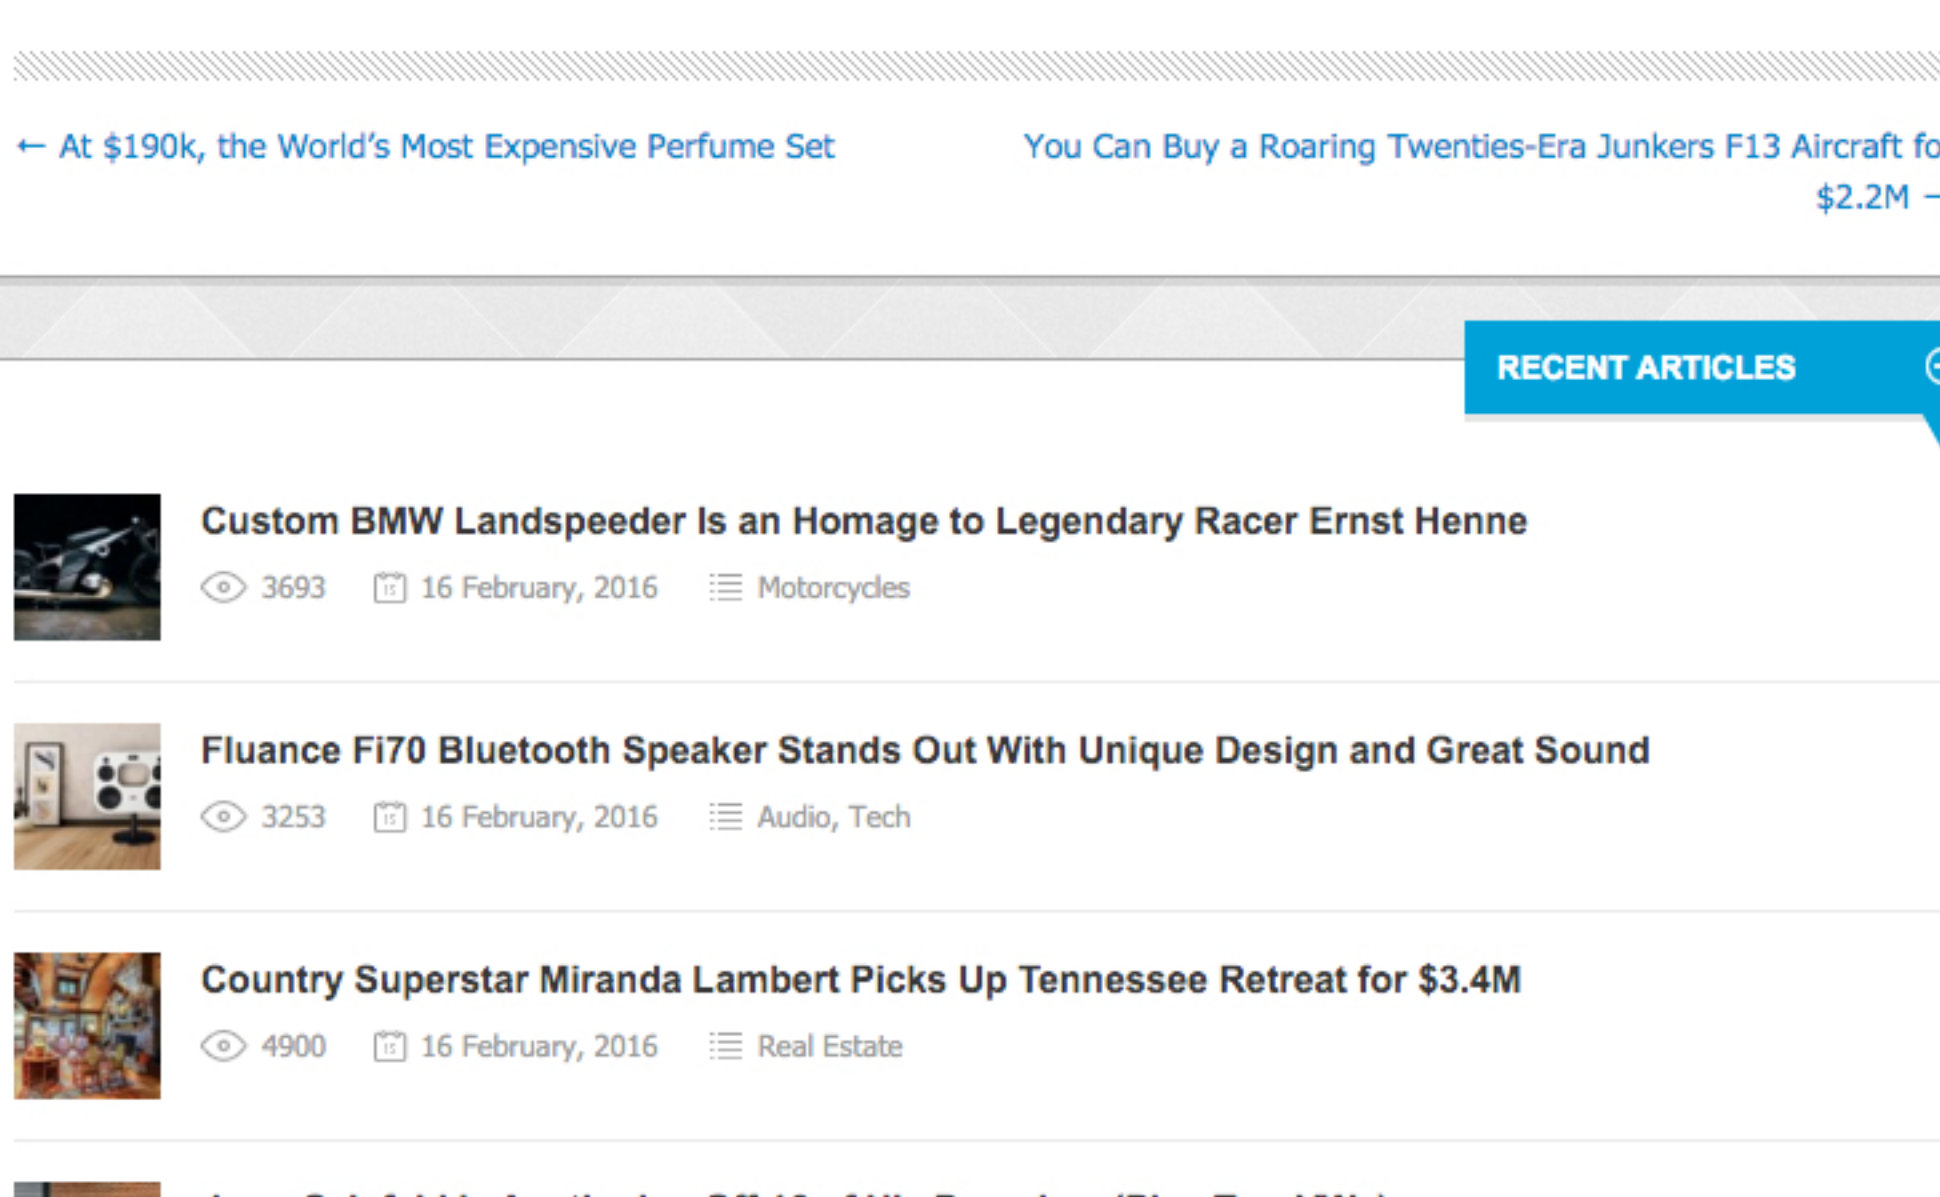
← At $190k, the World's Most Expensive Perfume Set

You Can Buy a Roaring Twenties-Era Junkers F13 Aircraft fo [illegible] $2.2M →

RECENT ARTICLES

Custom BMW Landspeeder Is an Homage to Legendary Racer Ernst Henne

3693 16 February, 2016 Motorcycles

Fluance Fi70 Bluetooth Speaker Stands Out With Unique Design and Great Sound

3253 16 February, 2016 Audio, Tech

Country Superstar Miranda Lambert Picks Up Tennessee Retreat for $3.4M

4900 16 February, 2016 Real Estate

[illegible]